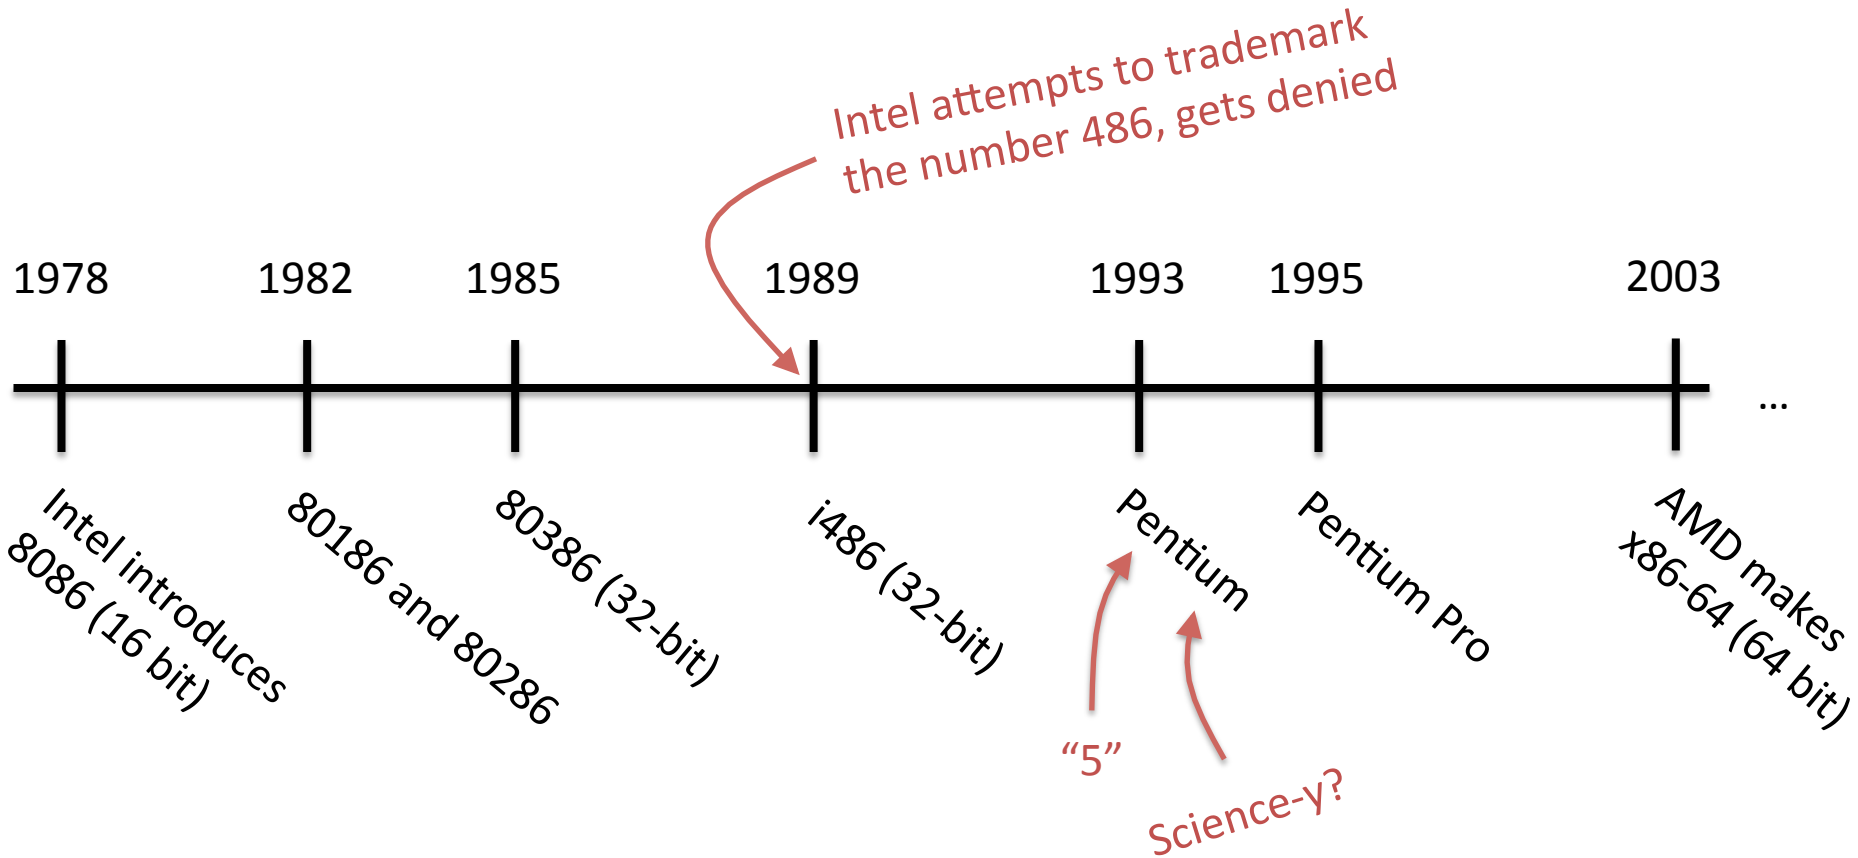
Intel attempts to trademark the number 486, gets denied

1978

1982

1985

1989

1993

1995

2003

…

Intel introduces 8086 (16 bit)

80186 and 80286

80386 (32-bit)

i486 (32-bit)

Pentium

Pentium Pro

AMD makes x86-64 (64 bit)

“5”

Science-y?